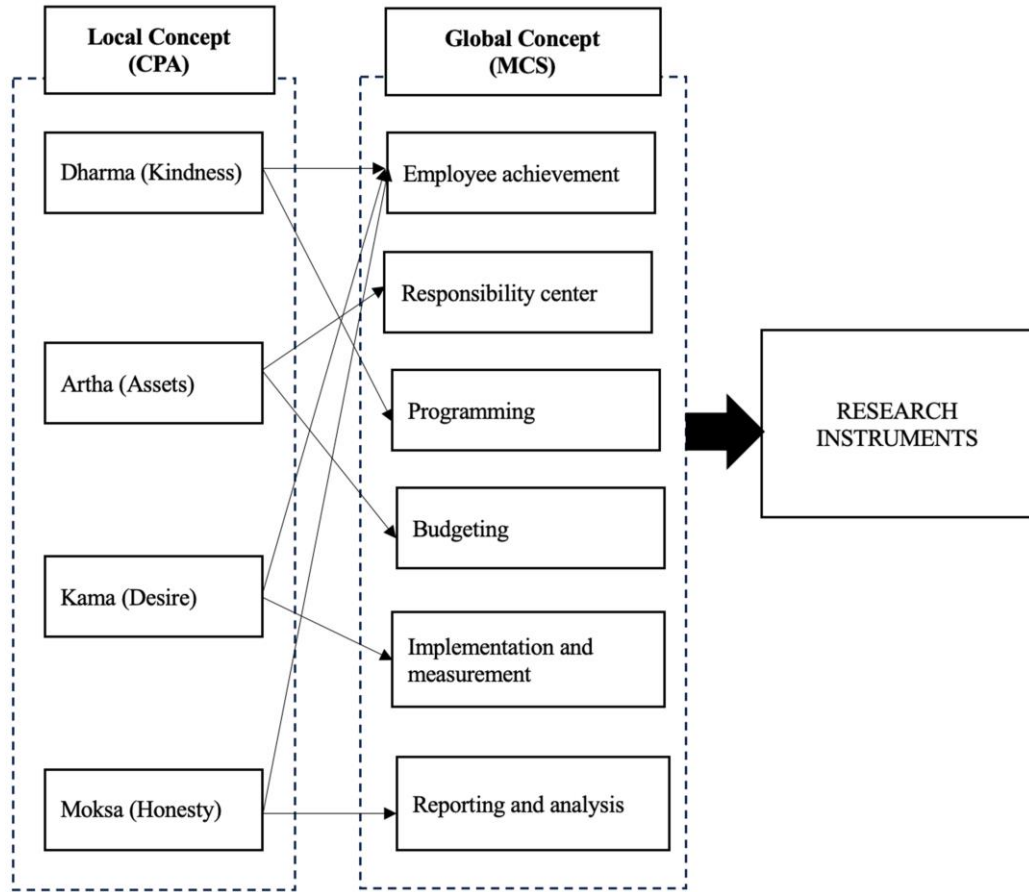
Local Concept (CPA)

Global Concept (MCS)

Dharma (Kindness)

Artha (Assets)

Kama (Desire)

Moksa (Honesty)

Employee achievement

Responsibility center

Programming

Budgeting

Implementation and measurement

Reporting and analysis

RESEARCH INSTRUMENTS